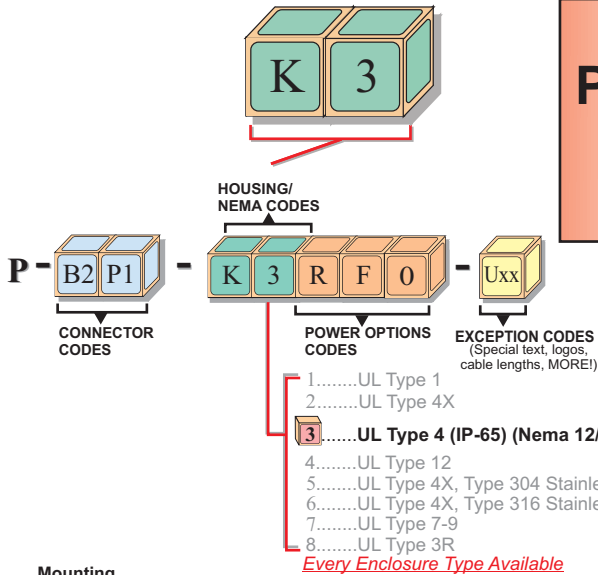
K 3

P

HOUSING/ NEMA CODES

P - B2 P1 - K 3 R F 0 - Uxx

CONNECTOR CODES

POWER OPTIONS CODES

EXCEPTION CODES (Special text, logos, cable lengths, MORE!)

1........UL Type 1
2........UL Type 4X
3......UL Type 4 (IP-65) (Nema 12/
4........UL Type 12
5........UL Type 4X, Type 304 Stainle
6........UL Type 4X, Type 316 Stainle
7........UL Type 7-9
8........UL Type 3R
Every Enclosure Type Available

Mounting